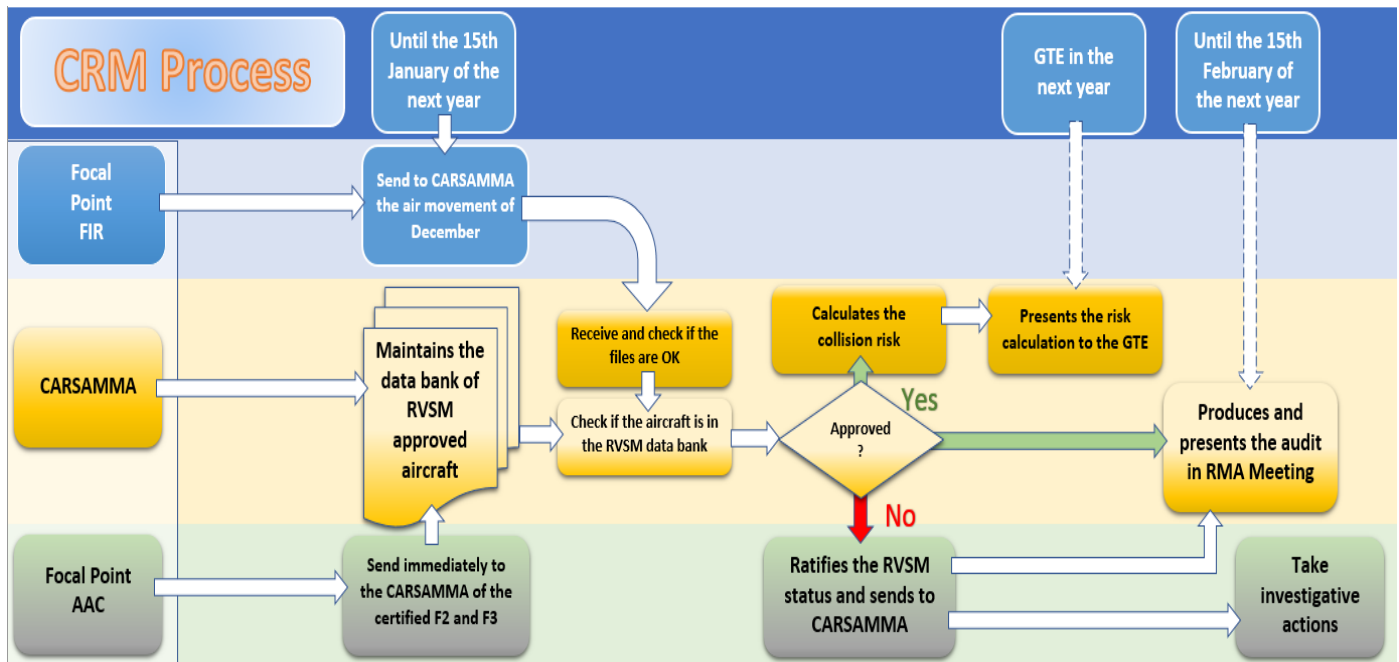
CRM Process

Until the 15th January of the next year

GTE in the next year

Until the 15th February of the next year

Focal Point FIR

Send to CARSAMMA the air movement of December

CARSAMMA

Maintains the data bank of RVSM approved aircraft

Receive and check if the files are OK

Check if the aircraft is in the RVSM data bank

Calculates the collision risk

Presents the risk calculation to the GTE

Approved ?

Yes

No

Produces and presents the audit in RMA Meeting

Focal Point AAC

Send immediately to the CARSAMMA of the certified F2 and F3

Ratifies the RVSM status and sends to CARSAMMA

Take investigative actions